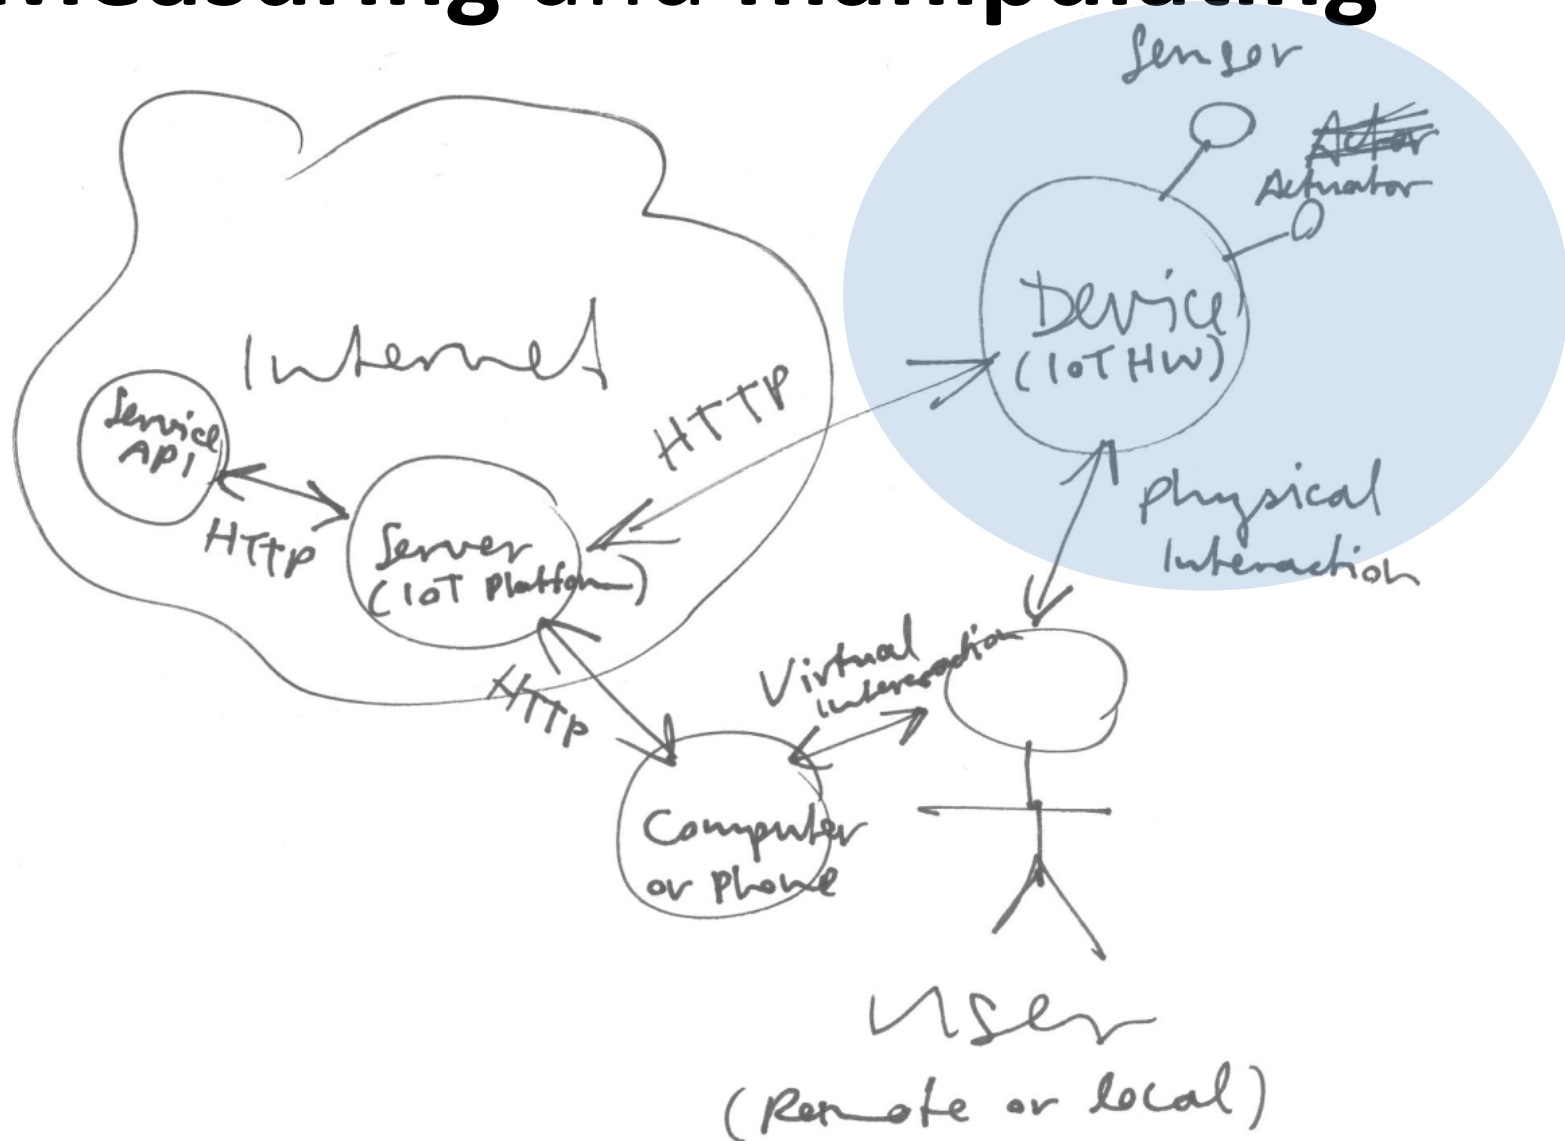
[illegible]easuring and Manipulating

Sensor

~~Actor~~ Actuator

Device (IoT HW)

Internet

Service API

HTTP

HTTP

Server (IoT Platform)

HTTP

Physical Interaction

Virtual interaction

Computer or Phone

User (Remote or local)